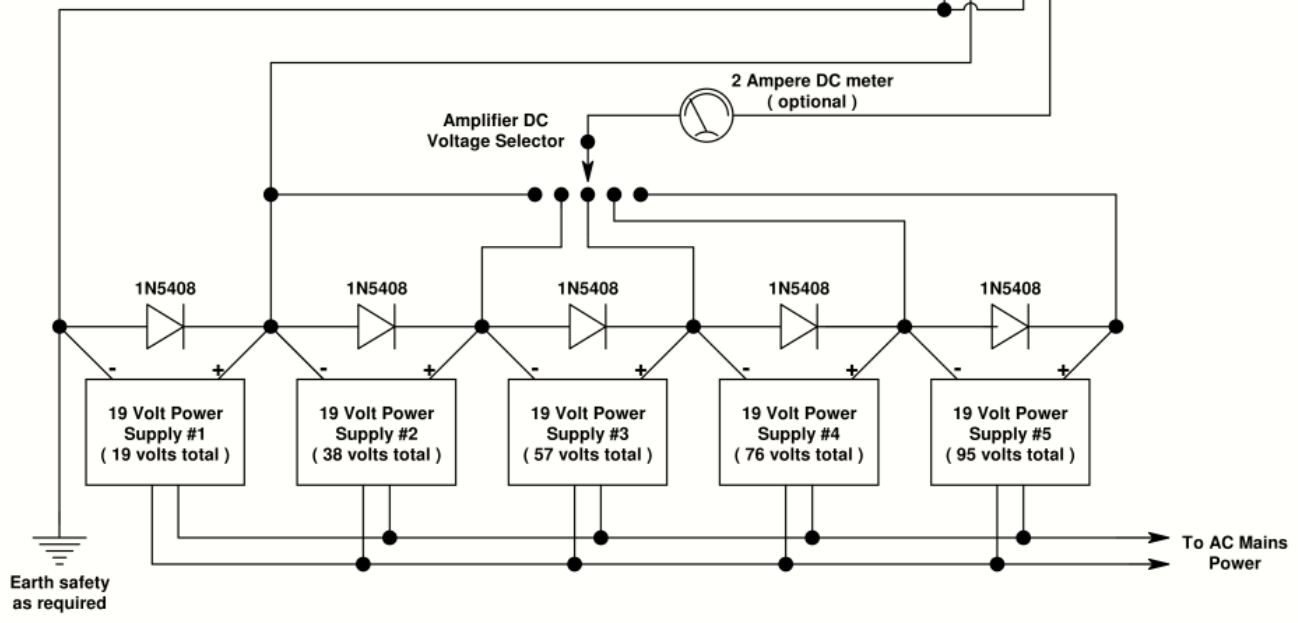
2 Ampere DC meter
( optional )

Amplifier DC
Voltage Selector

1N5408

1N5408

1N5408

1N5408

1N5408

- +

19 Volt Power
Supply #1
( 19 volts total )

- +

19 Volt Power
Supply #2
( 38 volts total )

- +

19 Volt Power
Supply #3
( 57 volts total )

- +

19 Volt Power
Supply #4
( 76 volts total )

- +

19 Volt Power
Supply #5
( 95 volts total )

Earth safety
as required

To AC Mains
Power